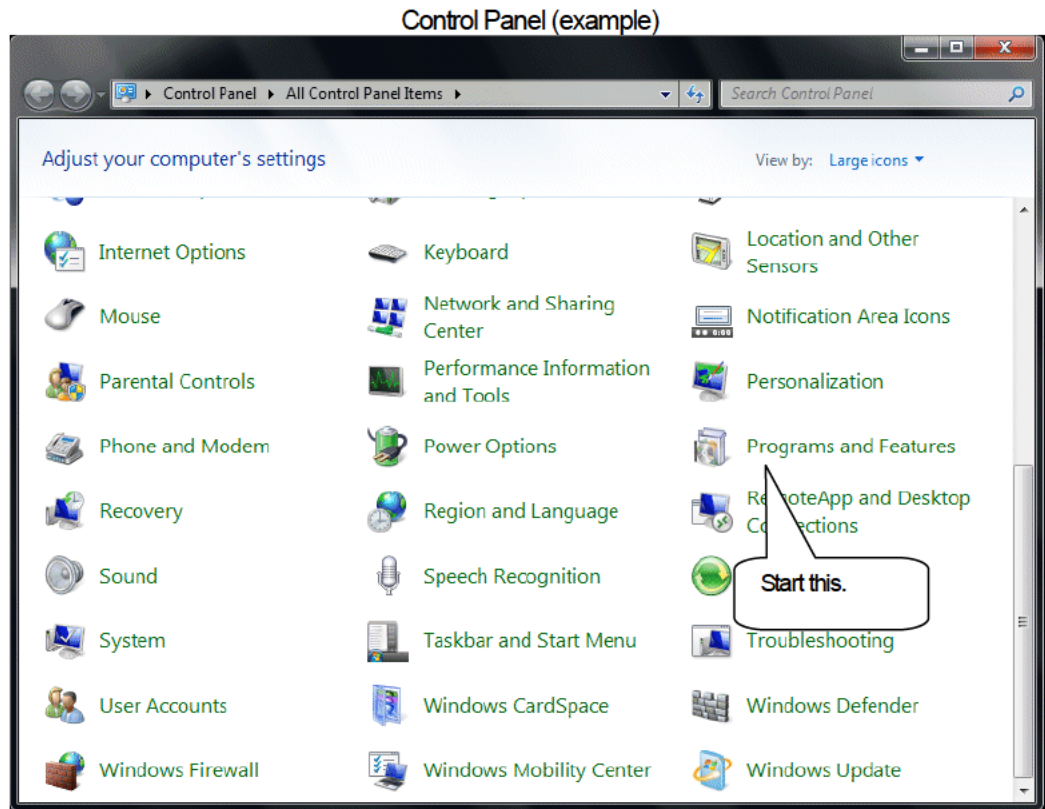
Control Panel (example)

Control Panel ▸ All Control Panel Items ▸

Search Control Panel

Adjust your computer's settings

View by: Large icons

Internet Options

Keyboard

Location and Other Sensors

Mouse

Network and Sharing Center

Notification Area Icons

Parental Controls

Performance Information and Tools

Personalization

Phone and Modem

Power Options

Programs and Features

Recovery

Region and Language

Re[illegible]oteApp and Desktop Co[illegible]ections

Sound

Speech Recognition

Start this.

System

Taskbar and Start Menu

Troubleshooting

User Accounts

Windows CardSpace

Windows Defender

Windows Firewall

Windows Mobility Center

Windows Update